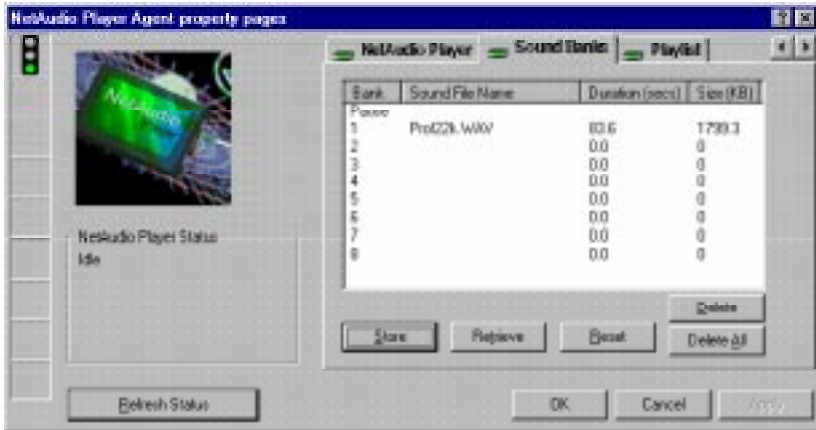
NetAudio Player Agent property pages

NetAudio Player
Sound Banks
Playlist

| Bank | Sound File Name | Duration (secs) | Size (KB) |
|---|---|---|---|
| Pause | | | |
| 1 | Prol22k.WAV | 83.6 | 1799.3 |
| 2 | | 0.0 | 0 |
| 3 | | 0.0 | 0 |
| 4 | | 0.0 | 0 |
| 5 | | 0.0 | 0 |
| 6 | | 0.0 | 0 |
| 7 | | 0.0 | 0 |
| 8 | | 0.0 | 0 |

NetAudio Player Status
Idle

Delete
Store
Retrieve
Reset
Delete All

Refresh Status

OK
Cancel
Apply